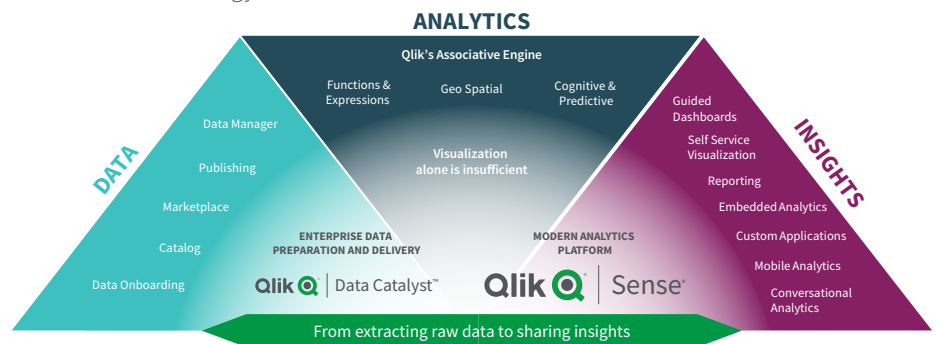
ANALYTICS

Qlik's Associative Engine

Functions & Expressions

Geo Spatial

Cognitive & Predictive

Visualization alone is insufficient

DATA

Data Manager

Publishing

Marketplace

Catalog

Data Onboarding

ENTERPRISE DATA PREPARATION AND DELIVERY

Qlik | Data Catalyst™

MODERN ANALYTICS PLATFORM

Qlik | Sense®

INSIGHTS

Guided Dashboards

Self Service Visualization

Reporting

Embedded Analytics

Custom Applications

Mobile Analytics

Conversational Analytics

From extracting raw data to sharing insights